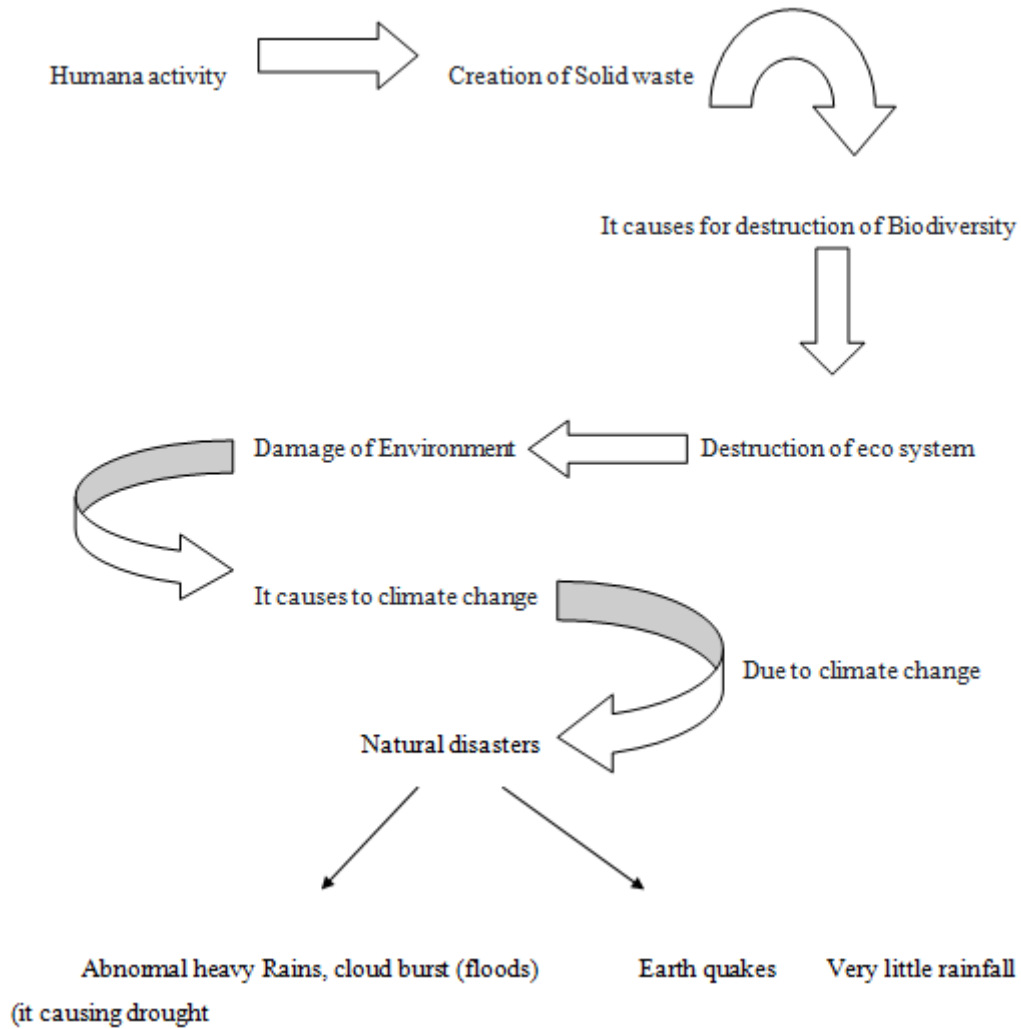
Humana activity

Creation of Solid waste

It causes for destruction of Biodiversity

Damage of Environment

Destruction of eco system

It causes to climate change

Due to climate change

Natural disasters

Abnormal heavy Rains, cloud burst (floods)

Earth quakes

Very little rainfall

(it causing drought